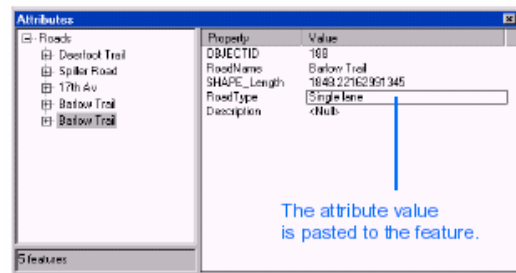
Attributes

Roads
Deerfoot Trail
Spiller Road
17th Av
Barlow Trail
Barlow Trail

5 features

| Property | Value |
|---|---|
| OBJECTID | 188 |
| RoadName | Barlow Trail |
| SHAPE_Length | 1848.22162991345 |
| RoadType | Single lane |
| Description | <Null> |

The attribute value is pasted to the feature.